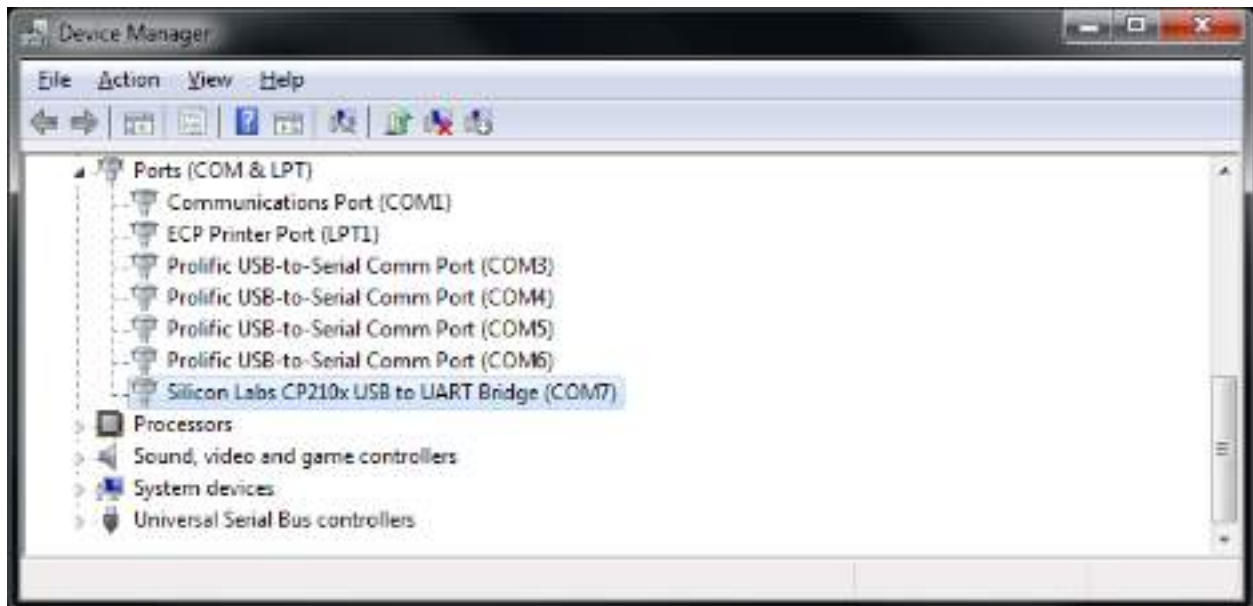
Device Manager

File Action View Help

Ports (COM & LPT)
Communications Port (COM1)
ECP Printer Port (LPT1)
Prolific USB-to-Serial Comm Port (COM3)
Prolific USB-to-Serial Comm Port (COM4)
Prolific USB-to-Serial Comm Port (COM5)
Prolific USB-to-Serial Comm Port (COM6)
Silicon Labs CP210x USB to UART Bridge (COM7)
Processors
Sound, video and game controllers
System devices
Universal Serial Bus controllers